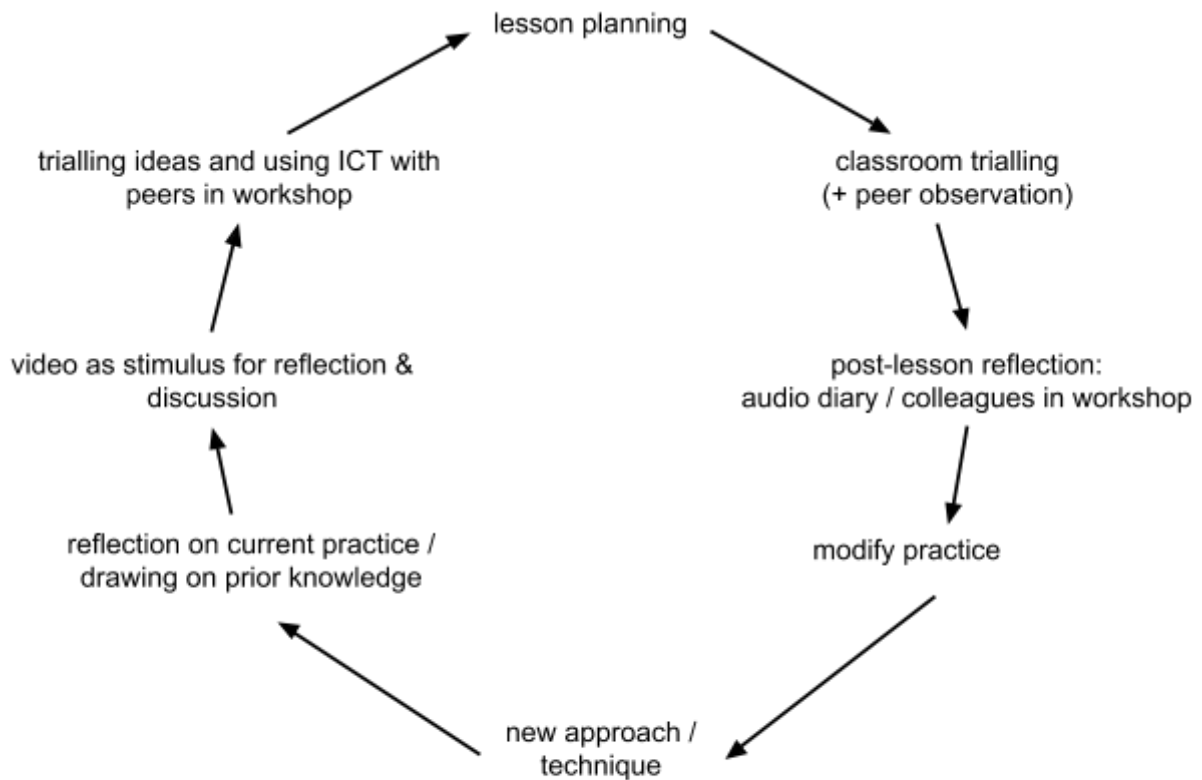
lesson planning

classroom trialling
(+ peer observation)

post-lesson reflection:
audio diary / colleagues in workshop

modify practice

new approach /
technique

reflection on current practice /
drawing on prior knowledge

video as stimulus for reflection &
discussion

trialling ideas and using ICT with
peers in workshop